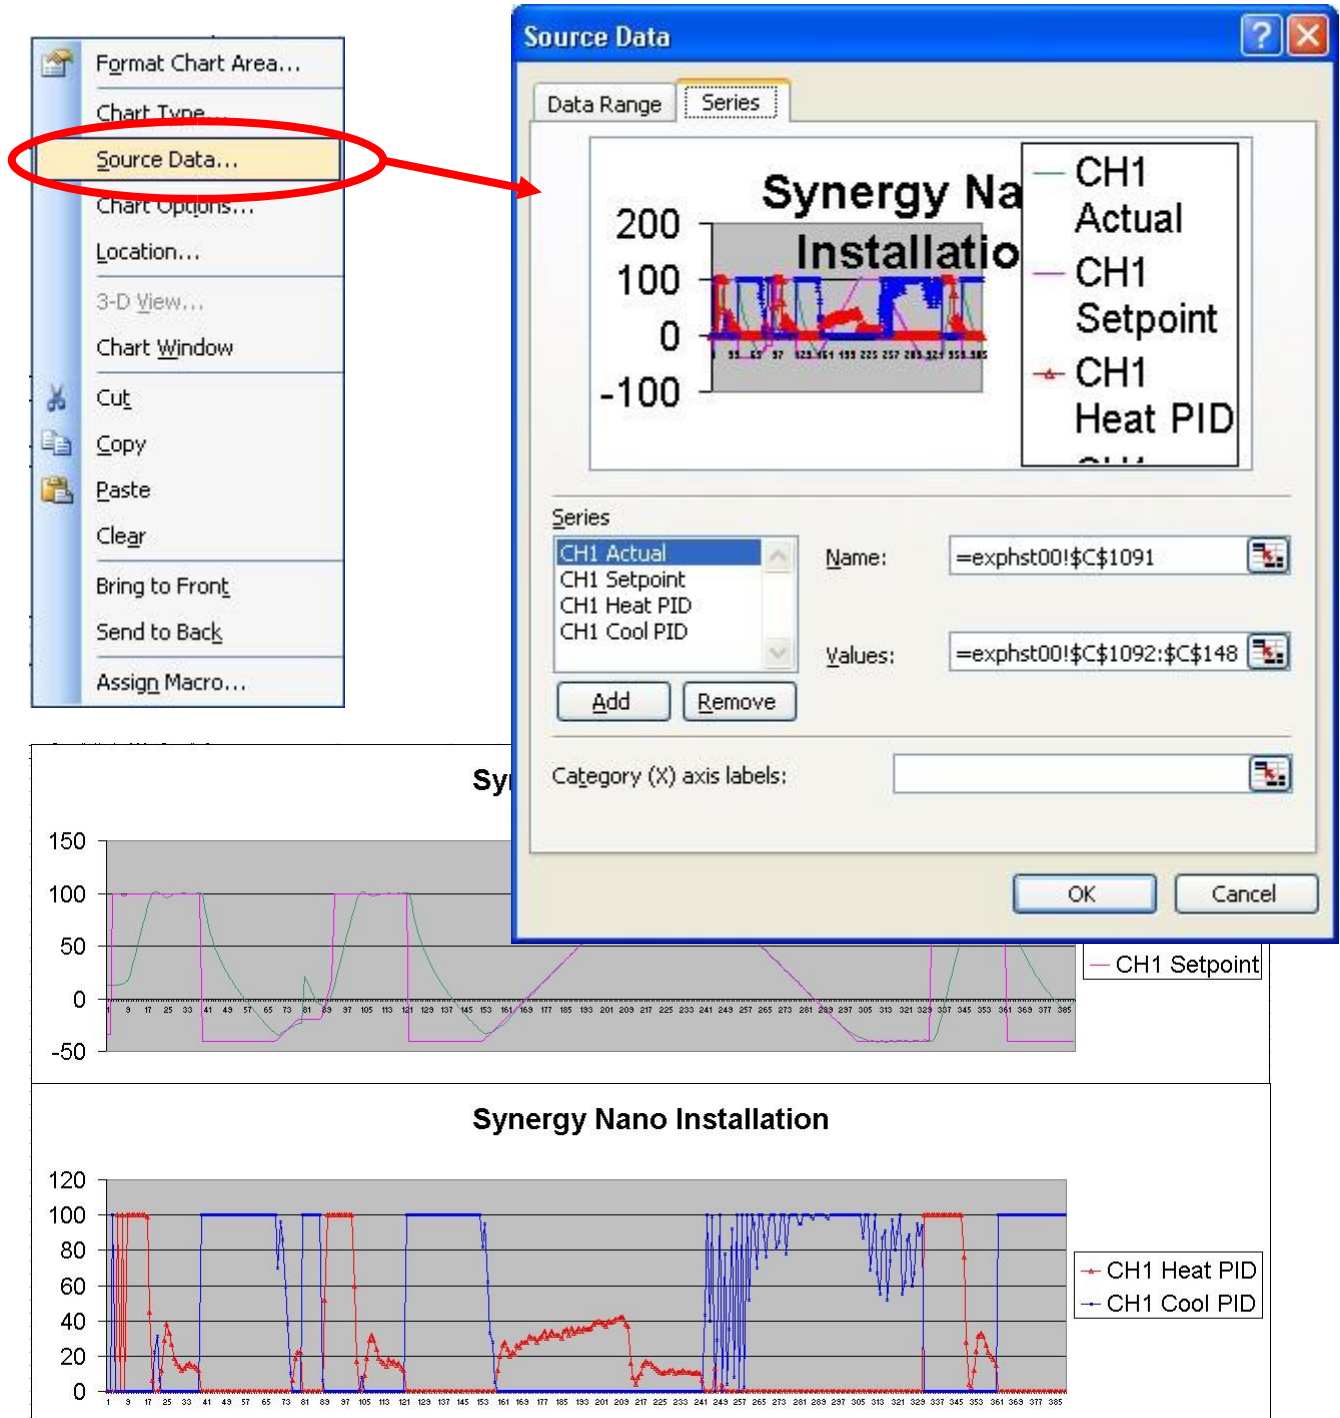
Format Chart Area...
Chart Type...
Source Data...
Chart Options...
Location...
3-D View...
Chart Window
Cut
Copy
Paste
Clear
Bring to Front
Send to Back
Assign Macro...

Source Data
?
X
Data Range
Series

Synergy Na
Installatio
200
100
0
-100
CH1 Actual
CH1 Setpoint
CH1 Heat PID

Series
CH1 Actual
CH1 Setpoint
CH1 Heat PID
CH1 Cool PID
Name: =exphst00!$C$1091
Values: =exphst00!$C$1092:$C$148
Add
Remove
Category (X) axis labels:
OK
Cancel

Sy
150
100
50
0
-50
CH1 Setpoint

Synergy Nano Installation
120
100
80
60
40
20
0
CH1 Heat PID
CH1 Cool PID